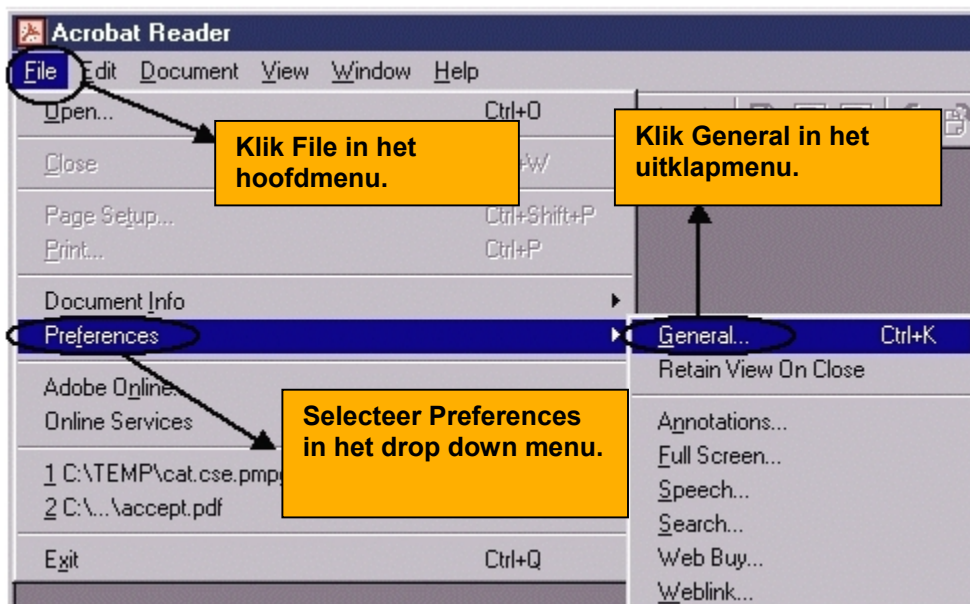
Acrobat Reader

File Edit Document View Window Help

Open... Ctrl+O

Close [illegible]W

Page Setup... Ctrl+Shift+P

Print... Ctrl+P

Document Info

Preferences

Adobe Online...

Online Services

1 C:\TEMP\cat.cse.pmp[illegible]

2 C:\...\accept.pdf

Exit Ctrl+Q

Klik File in het hoofdmenu.

Klik General in het uitklapmenu.

Selecteer Preferences in het drop down menu.

General... Ctrl+K

Retain View On Close

Annotations...

Full Screen...

Speech...

Search...

Web Buy...

Weblink...